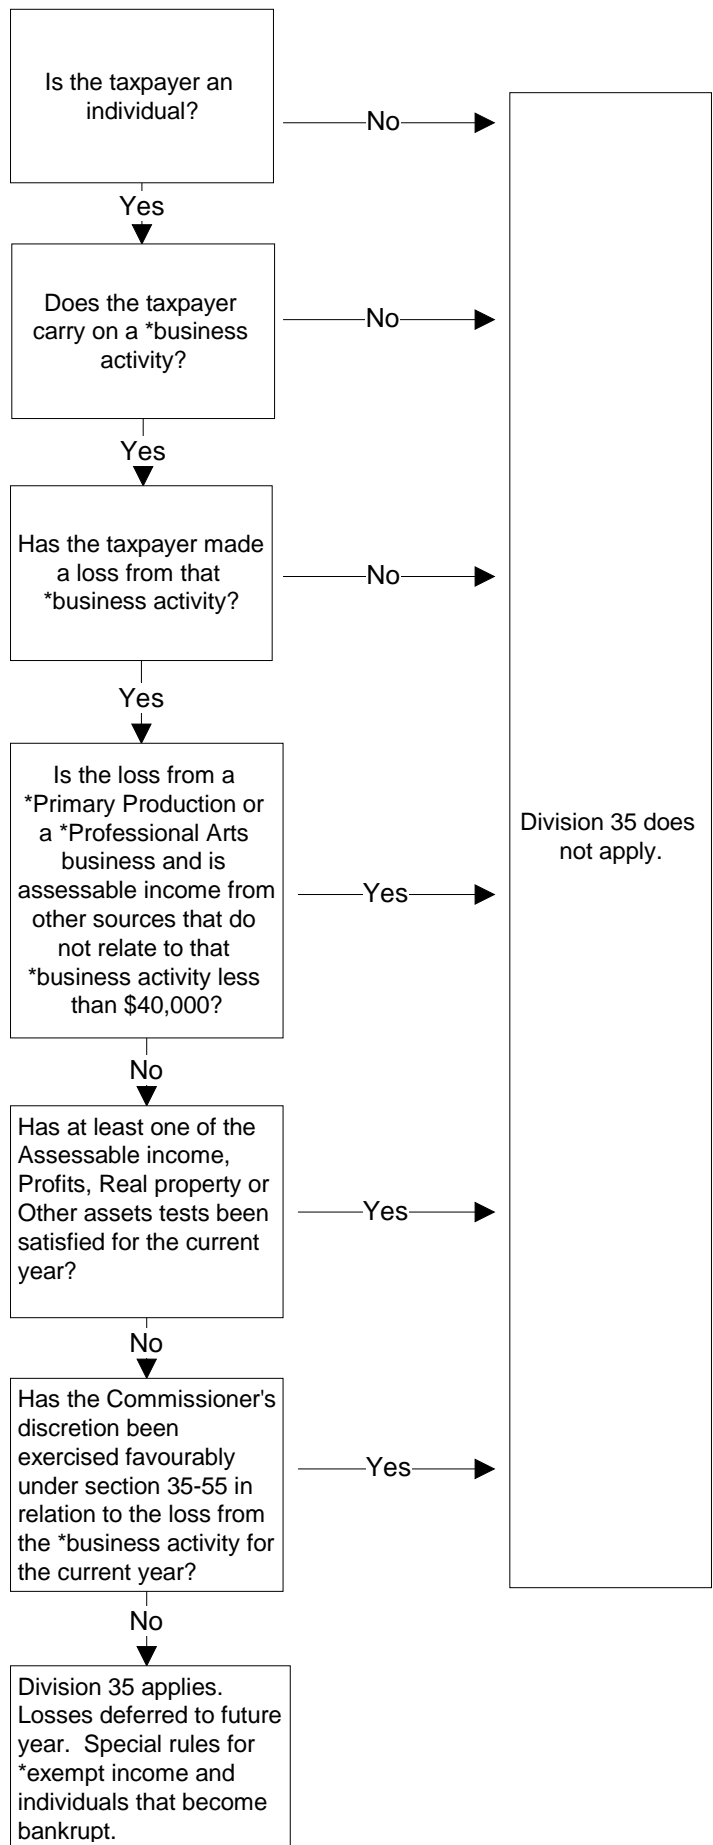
Is the taxpayer an individual?

No

Yes

Does the taxpayer carry on a *business activity?

No

Yes

Has the taxpayer made a loss from that *business activity?

No

Yes

Is the loss from a *Primary Production or a *Professional Arts business and is assessable income from other sources that do not relate to that *business activity less than $40,000?

Yes

No

Has at least one of the Assessable income, Profits, Real property or Other assets tests been satisfied for the current year?

Yes

No

Has the Commissioner's discretion been exercised favourably under section 35-55 in relation to the loss from the *business activity for the current year?

Yes

No

Division 35 applies. Losses deferred to future year. Special rules for *exempt income and individuals that become bankrupt.

Division 35 does not apply.